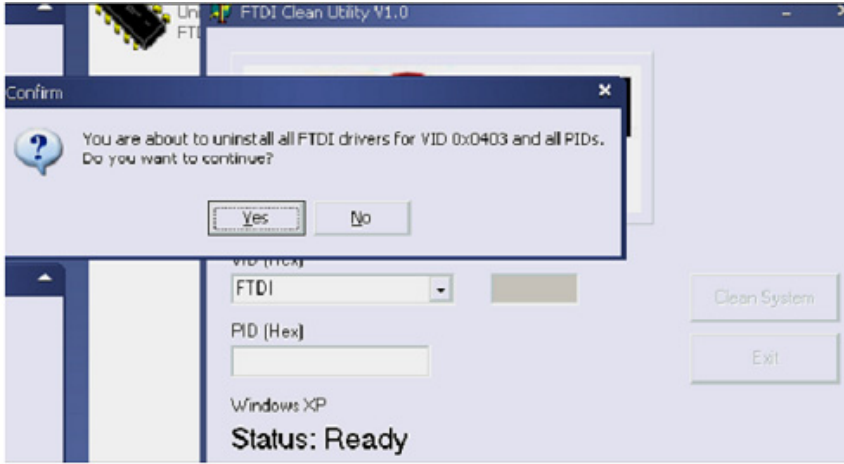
Uni
FTI
FTDI Clean Utility V1.0

Confirm

You are about to uninstall all FTDI drivers for VID 0x0403 and all PIDs.
Do you want to continue?

Yes
No

VID (Hex)
FTDI

Clean System

PID (Hex)

Exit

Windows XP

Status: Ready